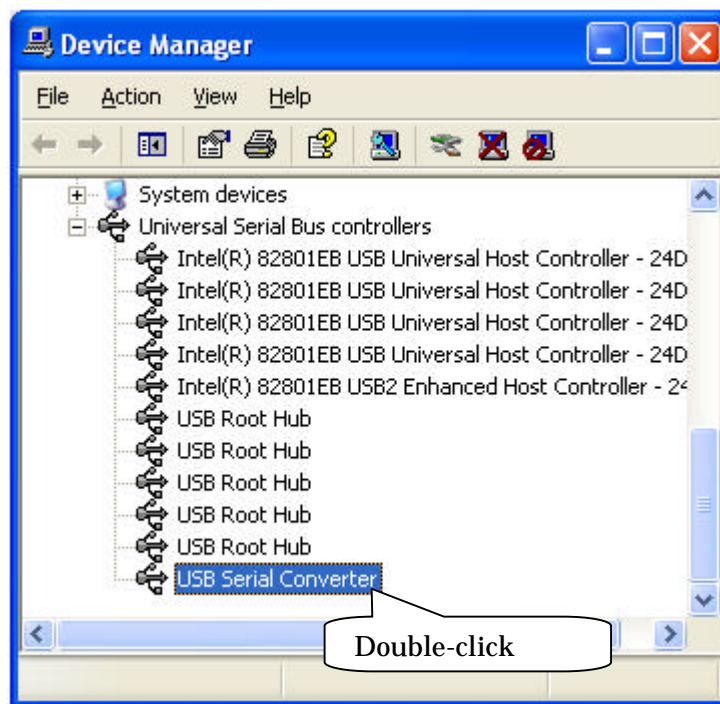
Device Manager

File Action View Help

System devices
Universal Serial Bus controllers
Intel(R) 82801EB USB Universal Host Controller - 24D
Intel(R) 82801EB USB Universal Host Controller - 24D
Intel(R) 82801EB USB Universal Host Controller - 24D
Intel(R) 82801EB USB Universal Host Controller - 24D
Intel(R) 82801EB USB2 Enhanced Host Controller - 24
USB Root Hub
USB Root Hub
USB Root Hub
USB Root Hub
USB Root Hub
USB Serial Converter

Double-click